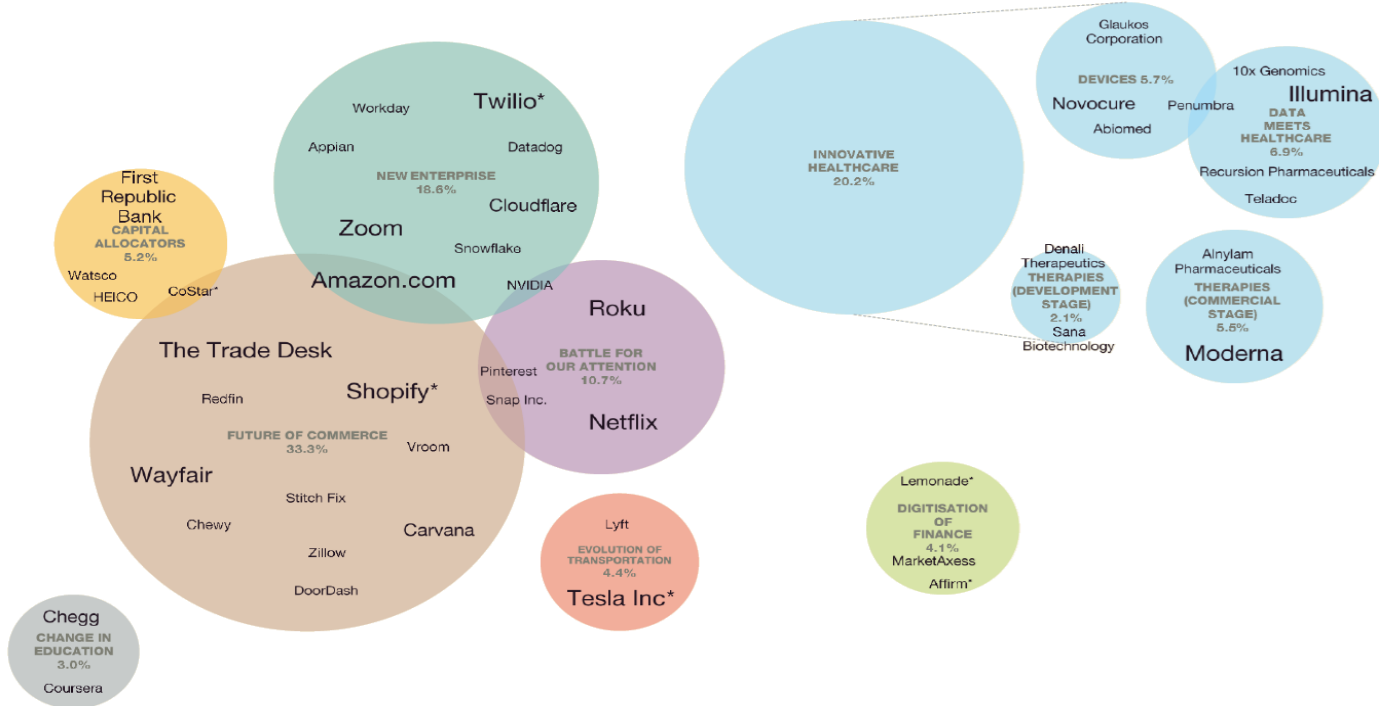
First Republic Bank
CAPITAL ALLOCATORS
5.2%
Watsco
HEICO
CoStar*

Workday
Twilio*
Appian
Datadog
NEW ENTERPRISE
18.6%
Cloudflare
Zoom
Snowflake
Amazon.com
NVIDIA

INNOVATIVE HEALTHCARE
20.2%

Glaukos Corporation
DEVICES 5.7%
Novocure
Penumbra
Abiomed

10x Genomics
Illumina
DATA MEETS HEALTHCARE
6.9%
Recursion Pharmaceuticals
Teladoc

Denali Therapeutics
THERAPIES (DEVELOPMENT STAGE)
2.1%
Sana Biotechnology

Alnylam Pharmaceuticals
THERAPIES (COMMERCIAL STAGE)
5.5%
Moderna

Roku
BATTLE FOR OUR ATTENTION
10.7%
Pinterest
Snap Inc.
Netflix

The Trade Desk
Redfin
Shopify*
FUTURE OF COMMERCE
33.3%
Vroom
Wayfair
Stitch Fix
Chewy
Carvana
Zillow
DoorDash

Lyft
EVOLUTION OF TRANSPORTATION
4.4%
Tesla Inc*

Lemonade*
DIGITISATION OF FINANCE
4.1%
MarketAxess
Affirm*

Chegg
CHANGE IN EDUCATION
3.0%
Coursera